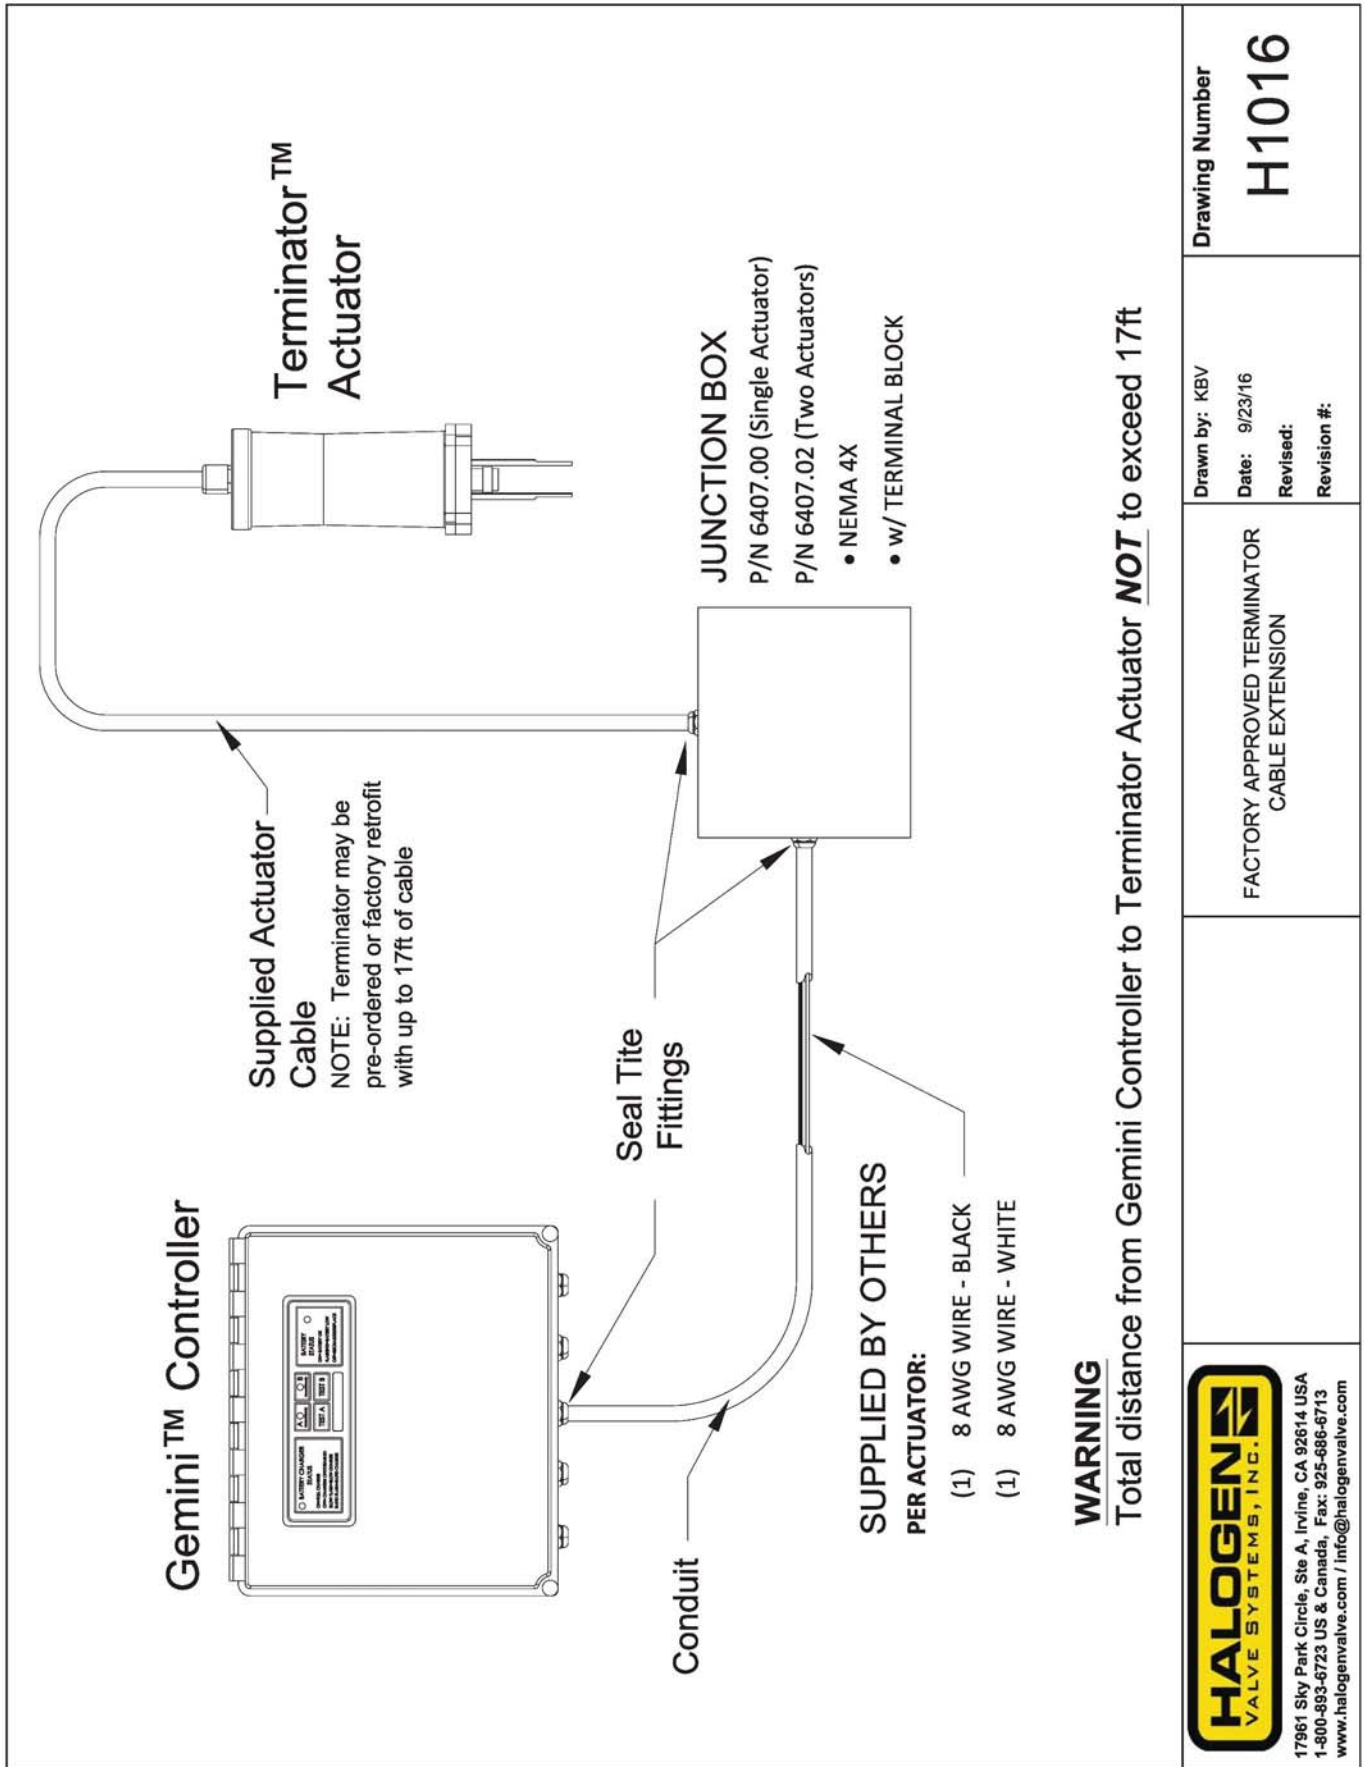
Terminator™ Actuator

Gemini™ Controller

BATTERY CHARGER STATUS

A.C.

TEST A

TEST B

BATTERY STATUS

Supplied Actuator Cable
NOTE: Terminator may be pre-ordered or factory retrofit with up to 17ft of cable

Seal Tite Fittings

JUNCTION BOX
P/N 6407.00 (Single Actuator)
P/N 6407.02 (Two Actuators)
• NEMA 4X
• w/ TERMINAL BLOCK

Conduit

SUPPLIED BY OTHERS
PER ACTUATOR:
(1) 8 AWG WIRE - BLACK
(1) 8 AWG WIRE - WHITE

WARNING
Total distance from Gemini Controller to Terminator Actuator ***NOT*** to exceed 17ft

HALOGEN VALVE SYSTEMS, INC.
17961 Sky Park Circle, Ste A, Irvine, CA 92614 USA
1-800-893-6723 US & Canada, Fax: 925-686-6713
www.halogenvalve.com / info@halogenvalve.com

FACTORY APPROVED TERMINATOR CABLE EXTENSION

Drawn by: KBV
Date: 9/23/16
Revised:
Revision #:

Drawing Number
H1016